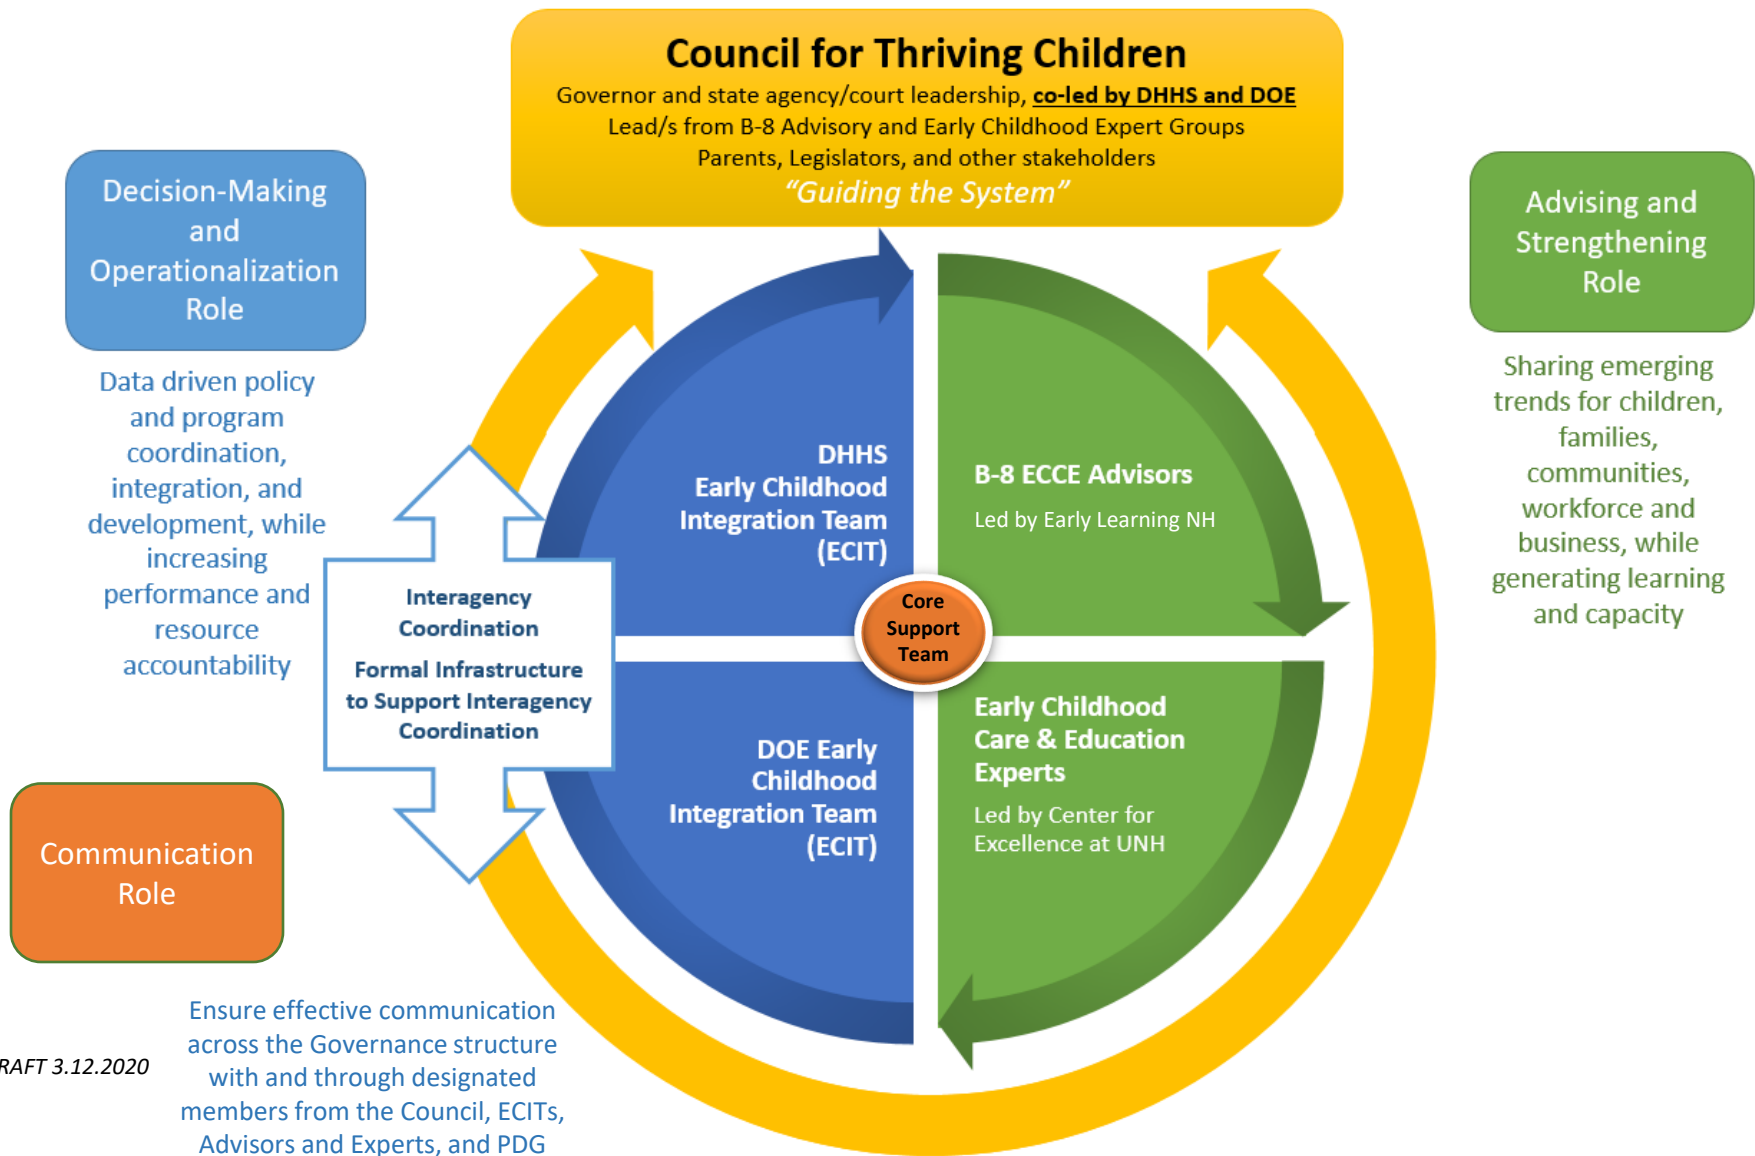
Council for Thriving Children

Governor and state agency/court leadership, co-led by DHHS and DOE
Lead/s from B-8 Advisory and Early Childhood Expert Groups
Parents, Legislators, and other stakeholders
"Guiding the System"

Decision-Making and Operationalization Role

Data driven policy and program coordination, integration, and development, while increasing performance and resource accountability

Advising and Strengthening Role

Sharing emerging trends for children, families, communities, workforce and business, while generating learning and capacity

DHHS Early Childhood Integration Team (ECIT)

B-8 ECCE Advisors

Led by Early Learning NH

Interagency Coordination

Formal Infrastructure to Support Interagency Coordination

Core Support Team

DOE Early Childhood Integration Team (ECIT)

Early Childhood Care & Education Experts

Led by Center for Excellence at UNH

Communication Role

RAFT 3.12.2020

Ensure effective communication across the Governance structure with and through designated members from the Council, ECITs, Advisors and Experts, and PDG